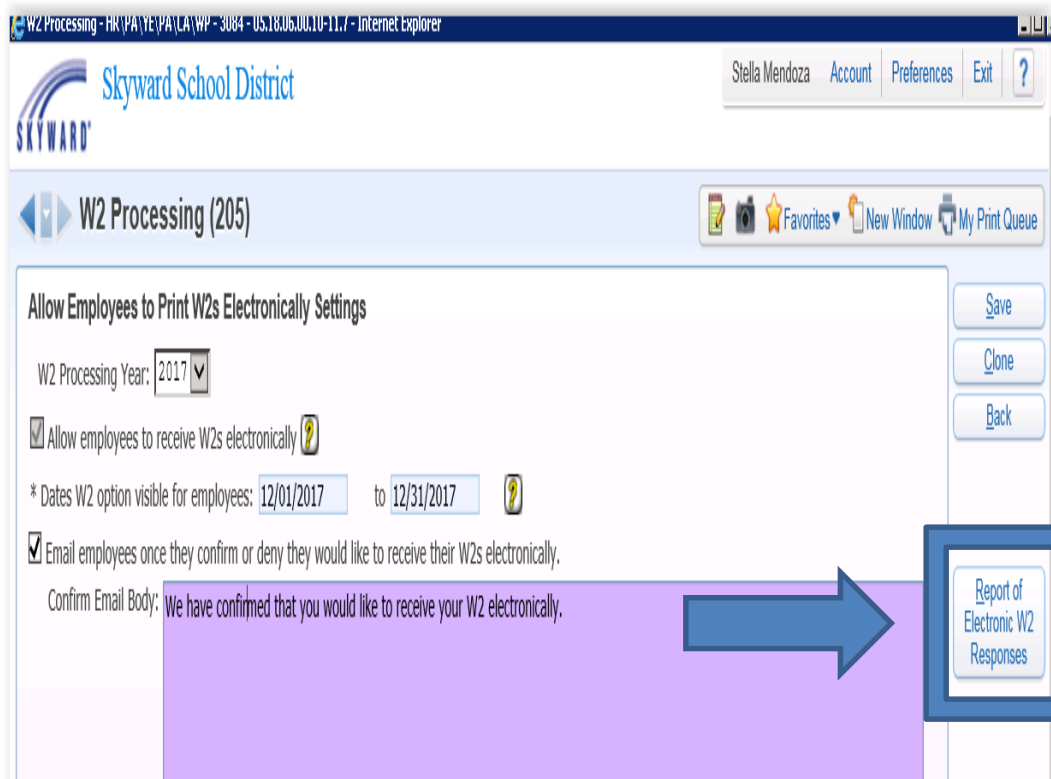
W2 Processing - HR\PA\YE\PA\LA\WP - 3084 - 05.18.06.00.10-11.7 - Internet Explorer

Skyward School District

SKYWARD

Stella Mendoza Account Preferences Exit ?

W2 Processing (205)

Favorites New Window My Print Queue

Allow Employees to Print W2s Electronically Settings

W2 Processing Year: 2017

Allow employees to receive W2s electronically ?

* Dates W2 option visible for employees: 12/01/2017 to 12/31/2017 ?

Email employees once they confirm or deny they would like to receive their W2s electronically.

Confirm Email Body: We have confirmed that you would like to receive your W2 electronically.

Save

Clone

Back

Report of Electronic W2 Responses